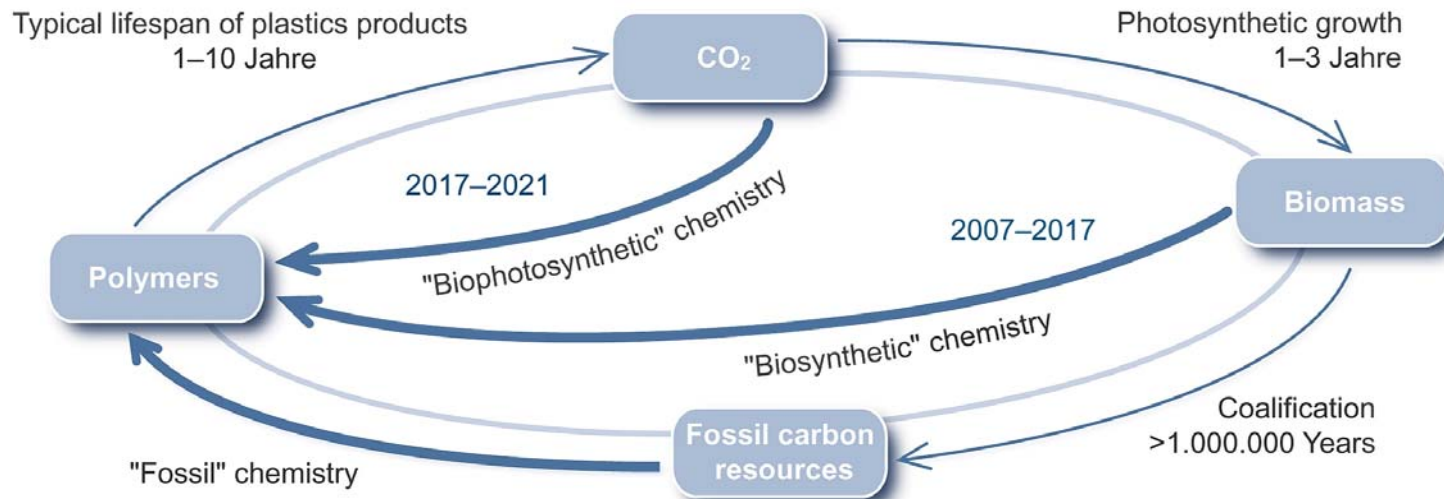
Typical lifespan of plastics products
1–10 Jahre

$CO_2$

Photosynthetic growth
1–3 Jahre

2017–2021

"Biophotosynthetic" chemistry

Biomass

2007–2017

Polymers

"Biosynthetic" chemistry

Coalification
>1.000.000 Years

Fossil carbon resources

"Fossil" chemistry